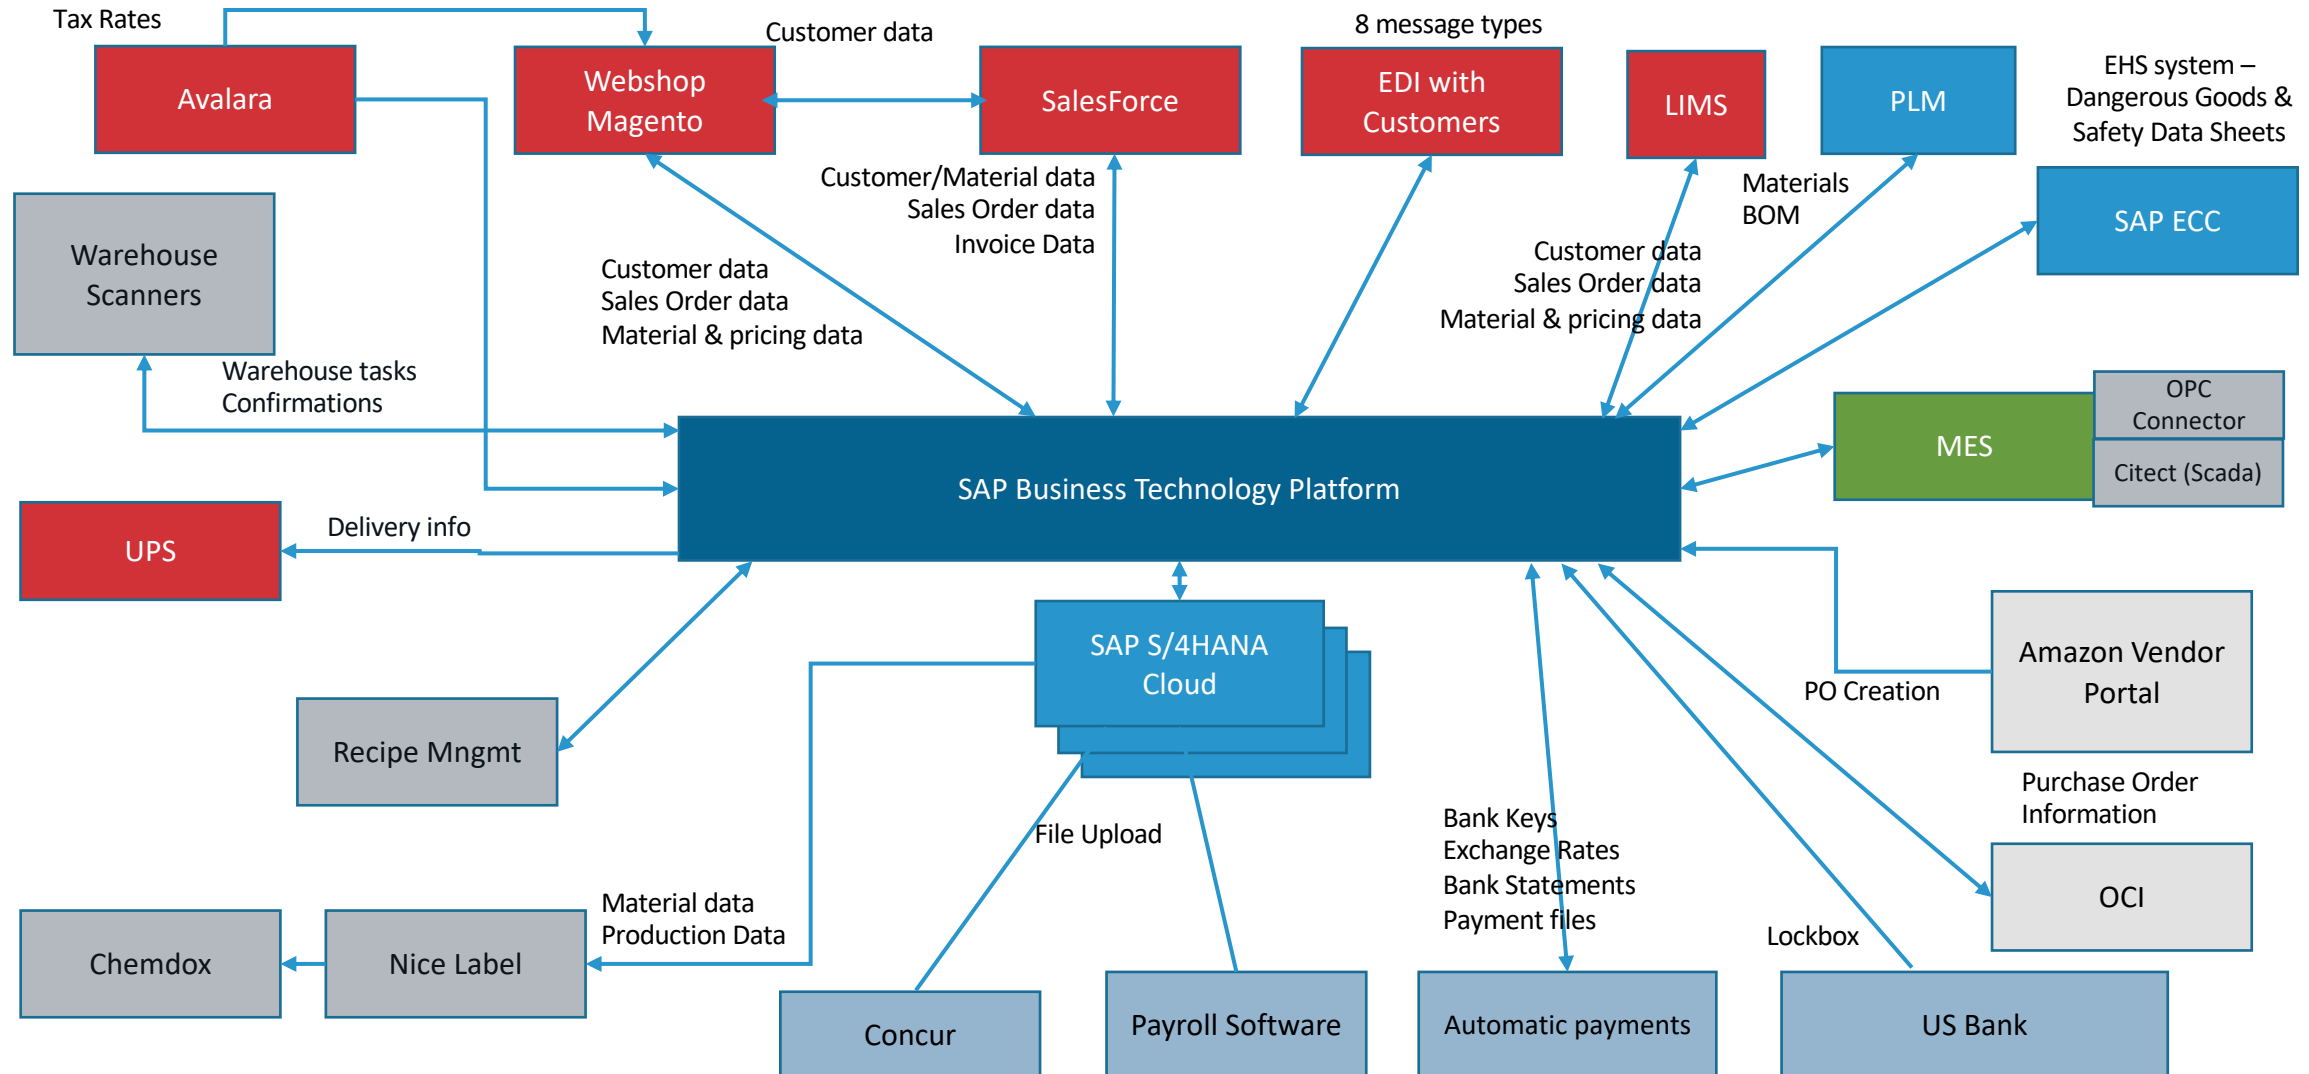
Tax Rates

Avalara

Webshop Magento

Customer data

SalesForce

8 message types

EDI with Customers

LIMS

PLM

EHS system – Dangerous Goods & Safety Data Sheets

SAP ECC

Warehouse Scanners

Customer/Material data
Sales Order data
Invoice Data

Customer data
Sales Order data
Material & pricing data

Materials
BOM

Customer data
Sales Order data
Material & pricing data

Warehouse tasks
Confirmations

SAP Business Technology Platform

OPC Connector

MES

Citect (Scada)

UPS

Delivery info

SAP S/4HANA Cloud

Recipe Mngmt

PO Creation

Amazon Vendor Portal

Purchase Order Information

File Upload

Bank Keys
Exchange Rates
Bank Statements
Payment files

OCI

Material data
Production Data

Lockbox

Chemdox

Nice Label

Concur

Payroll Software

Automatic payments

US Bank